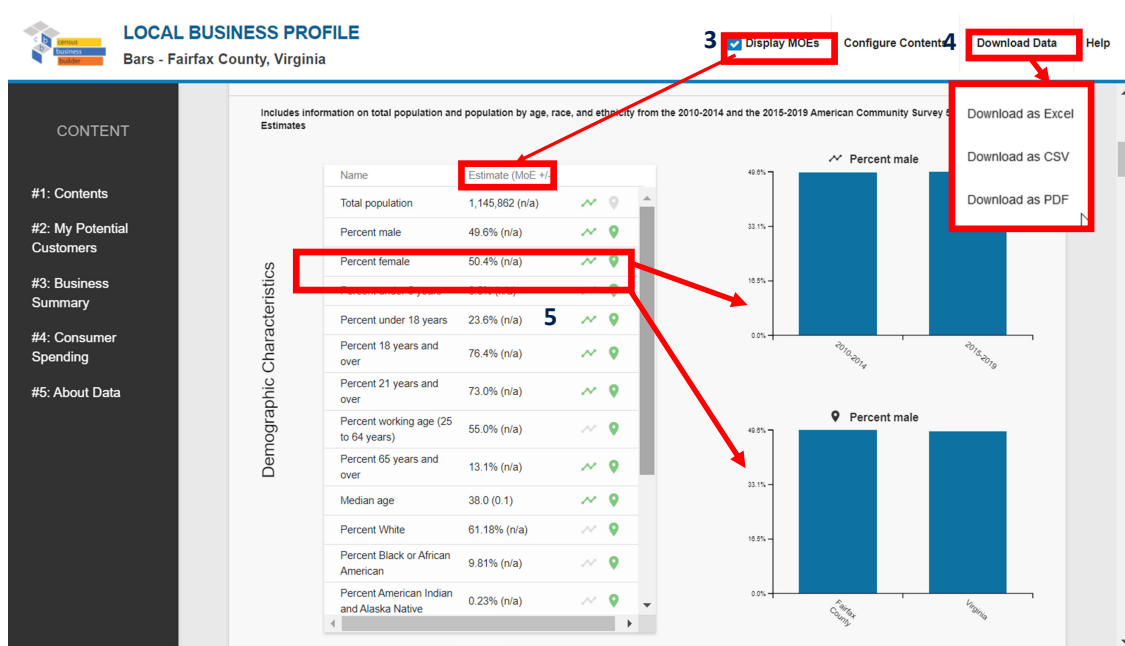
census business builder

LOCAL BUSINESS PROFILE

Bars - Fairfax County, Virginia

3 Display MOEs

Configure Contents 4

Download Data

Help

Download as Excel

Download as CSV

Download as PDF

CONTENT

#1: Contents

#2: My Potential Customers

#3: Business Summary

#4: Consumer Spending

#5: About Data

Includes information on total population and population by age, race, and ethnicity from the 2010-2014 and the 2015-2019 American Community Survey 5 Estimates

Demographic Characteristics

| Name | Estimate (MoE +/- |
|---|---|
| Total population | 1,145,862 (n/a) |
| Percent male | 49.6% (n/a) |
| Percent female | 50.4% (n/a) |
| Percent under 5 years | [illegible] |
| Percent under 18 years | 23.6% (n/a) |
| Percent 18 years and over | 76.4% (n/a) |
| Percent 21 years and over | 73.0% (n/a) |
| Percent working age (25 to 64 years) | 55.0% (n/a) |
| Percent 65 years and over | 13.1% (n/a) |
| Median age | 38.0 (0.1) |
| Percent White | 61.18% (n/a) |
| Percent Black or African American | 9.81% (n/a) |
| Percent American Indian and Alaska Native | 0.23% (n/a) |

5

Percent male

49.6%
33.1%
16.5%
0.0%
2010-2014
2015-2019

Percent male

49.6%
33.1%
16.5%
0.0%
Fairfax County
Virginia